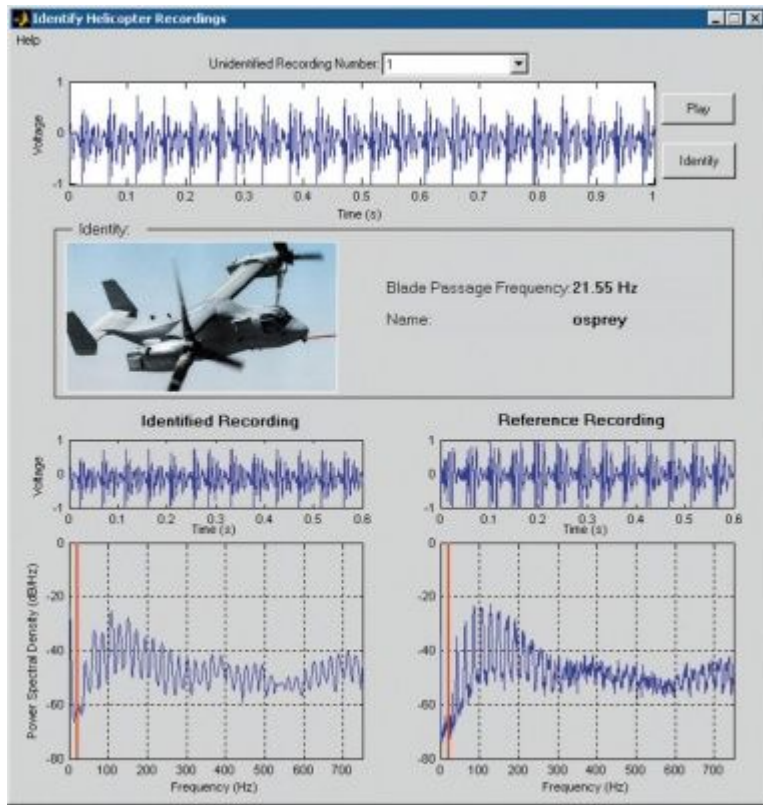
Identify Helicopter Recordings

Help

Unidentified Recording Number: 1

Play

Identify

Voltage
1
0
-1
0 0.1 0.2 0.3 0.4 0.5 0.6 0.7 0.8 0.9 1
Time (s)

Identify:

Blade Passage Frequency: 21.55 Hz

Name: osprey

Identified Recording

Reference Recording

Voltage
1
0
-1
0 0.1 0.2 0.3 0.4 0.5 0.6
Time (s)

1
0
-1
0 0.1 0.2 0.3 0.4 0.5 0.6
Time (s)

Power Spectral Density (dB/Hz)
0
-20
-40
-60
-80
0 100 200 300 400 500 600 700
Frequency (Hz)

0
-20
-40
-60
-80
0 100 200 300 400 500 600 700
Frequency (Hz)